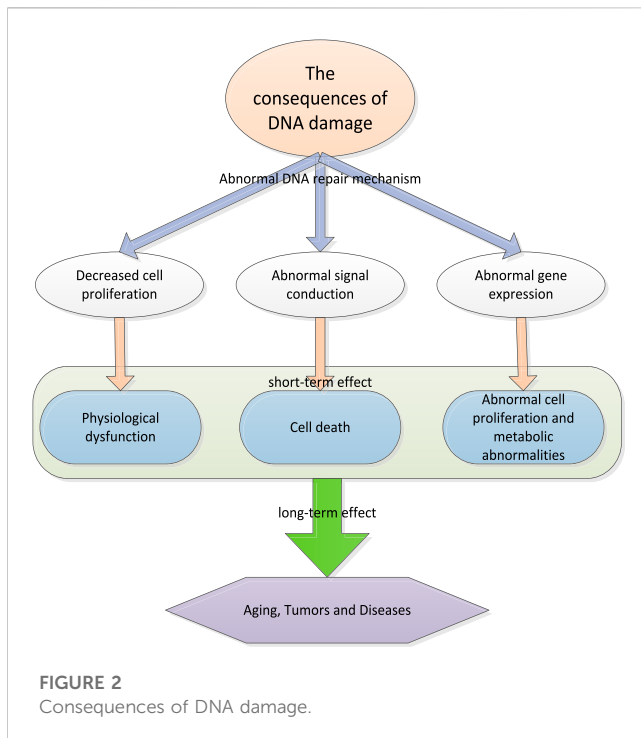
The consequences of DNA damage

Abnormal DNA repair mechanism

Decreased cell proliferation

Abnormal signal conduction

Abnormal gene expression

short-term effect

Physiological dysfunction

Cell death

Abnormal cell proliferation and metabolic abnormalities

long-term effect

Aging, Tumors and Diseases

FIGURE 2
Consequences of DNA damage.